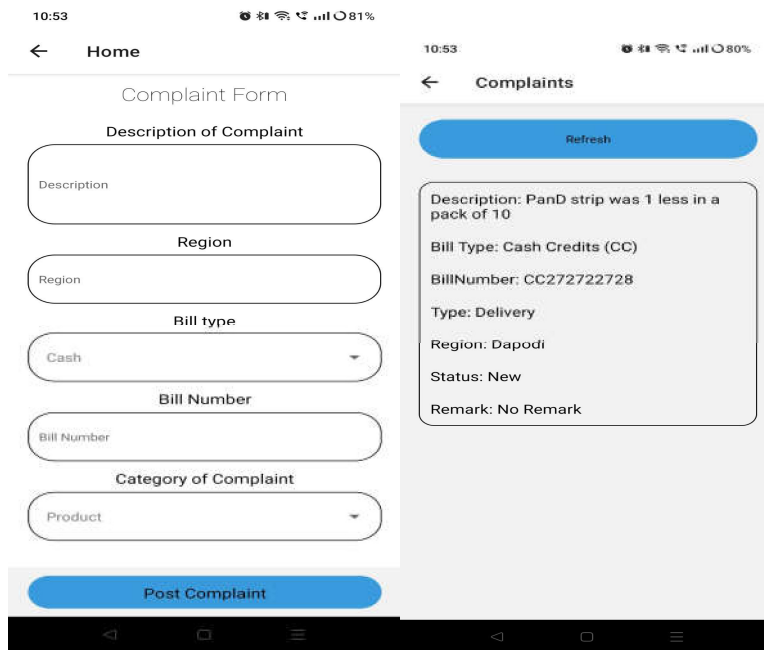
10:53 81%

← Home

Complaint Form

Description of Complaint

Description

Region

Region

Bill type

Cash

Bill Number

Bill Number

Category of Complaint

Product

Post Complaint

10:53 80%

← Complaints

Refresh

Description: PanD strip was 1 less in a pack of 10

Bill Type: Cash Credits (CC)

BillNumber: CC272722728

Type: Delivery

Region: Dapodi

Status: New

Remark: No Remark